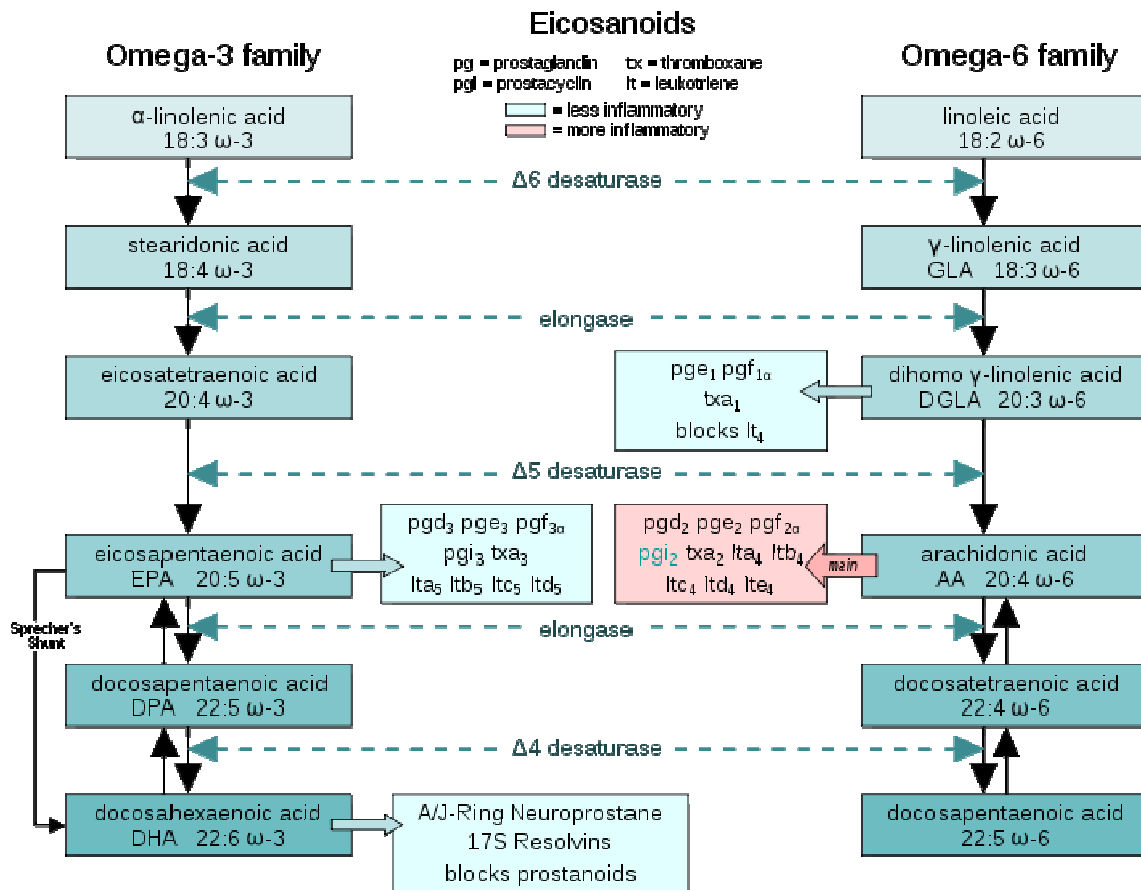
Eicosanoids

Omega-3 family

pg = prostaglandin tx = thromboxane
pgi = prostacyclin lt = leukotriene
= less inflammatory
= more inflammatory

Omega-6 family

α-linolenic acid
18:3 ω-3

linoleic acid
18:2 ω-6

Δ6 desaturase

stearidonic acid
18:4 ω-3

γ-linolenic acid
GLA 18:3 ω-6

elongase

eicosatetraenoic acid
20:4 ω-3

$pge_1$ $pgf_{1\alpha}$
$txa_1$
blocks $lt_4$

dihomo γ-linolenic acid
DGLA 20:3 ω-6

Δ5 desaturase

eicosapentaenoic acid
EPA 20:5 ω-3

$pgd_3$ $pge_3$ $pgf_{3\alpha}$
$pgi_3$ $txa_3$
$lta_5$ $ltb_5$ $ltc_5$ $ltd_5$

$pgd_2$ $pge_2$ $pgf_{2\alpha}$
$pgi_2$ $txa_2$ $lta_4$ $ltb_4$
$ltc_4$ $ltd_4$ $lte_4$

main

arachidonic acid
AA 20:4 ω-6

Sprecher's Shunt

elongase

docosapentaenoic acid
DPA 22:5 ω-3

docosatetraenoic acid
22:4 ω-6

Δ4 desaturase

docosahexaenoic acid
DHA 22:6 ω-3

A/J-Ring Neuroprostane
17S Resolvins
blocks prostanoids

docosapentaenoic acid
22:5 ω-6